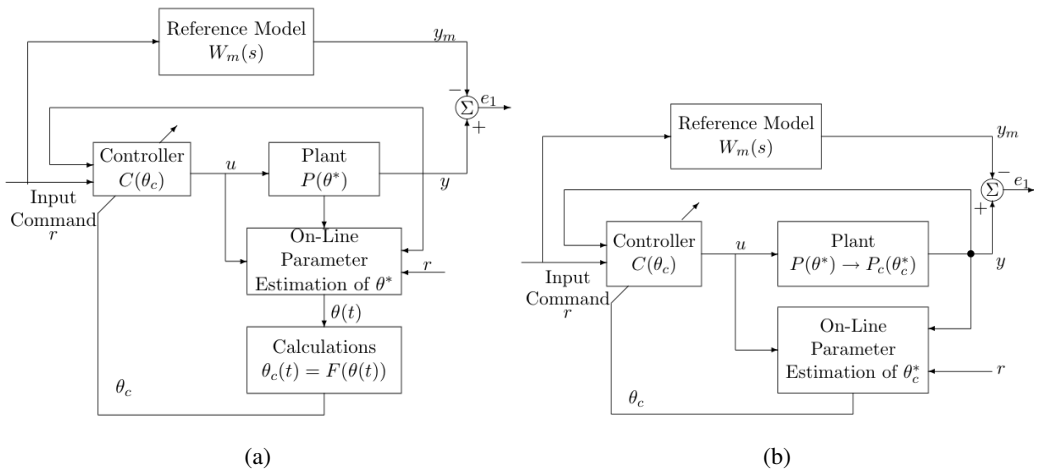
Reference Model
$W_m(s)$

$y_m$

$-$ $\Sigma$ $e_1$
$+$

Controller
$C(\theta_c)$

$u$

Plant
$P(\theta^*)$

$y$

Input
Command
$r$

On-Line
Parameter
Estimation of $\theta^*$

$r$

$\theta(t)$

Calculations
$\theta_c(t) = F(\theta(t))$

$\theta_c$

(a)

Reference Model
$W_m(s)$

$y_m$

$-$ $\Sigma$ $e_1$
$+$

Controller
$C(\theta_c)$

$u$

Plant
$P(\theta^*) \rightarrow P_c(\theta_c^*)$

$y$

Input
Command
$r$

On-Line
Parameter
Estimation of $\theta_c^*$

$r$

$\theta_c$

(b)